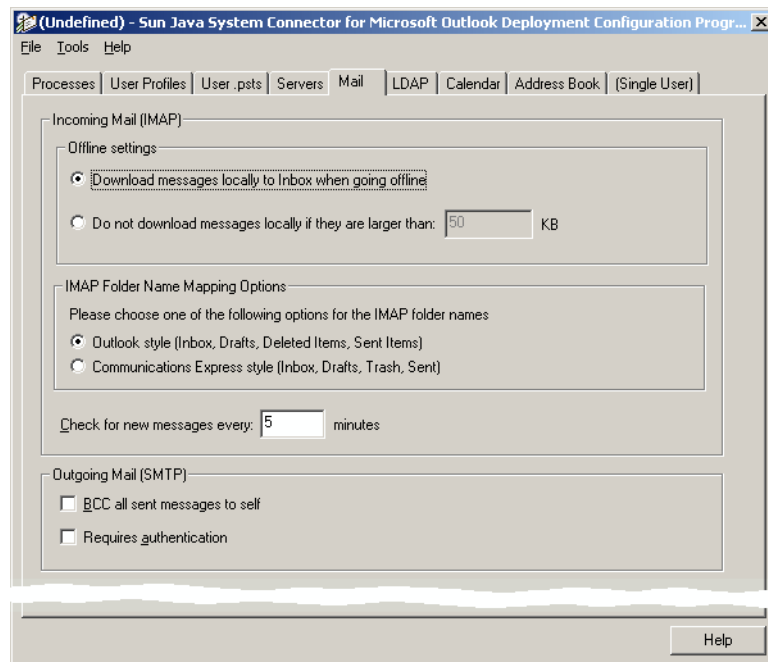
(Undefined) - Sun Java System Connector for Microsoft Outlook Deployment Configuration Progr...

File Tools Help

Processes | User Profiles | User .psts | Servers | Mail | LDAP | Calendar | Address Book | (Single User)

Incoming Mail (IMAP)

Offline settings

Download messages locally to Inbox when going offline

Do not download messages locally if they are larger than: 50 KB

IMAP Folder Name Mapping Options

Please choose one of the following options for the IMAP folder names

Outlook style (Inbox, Drafts, Deleted Items, Sent Items)

Communications Express style (Inbox, Drafts, Trash, Sent)

Check for new messages every: 5 minutes

Outgoing Mail (SMTP)

BCC all sent messages to self

Requires authentication

Help